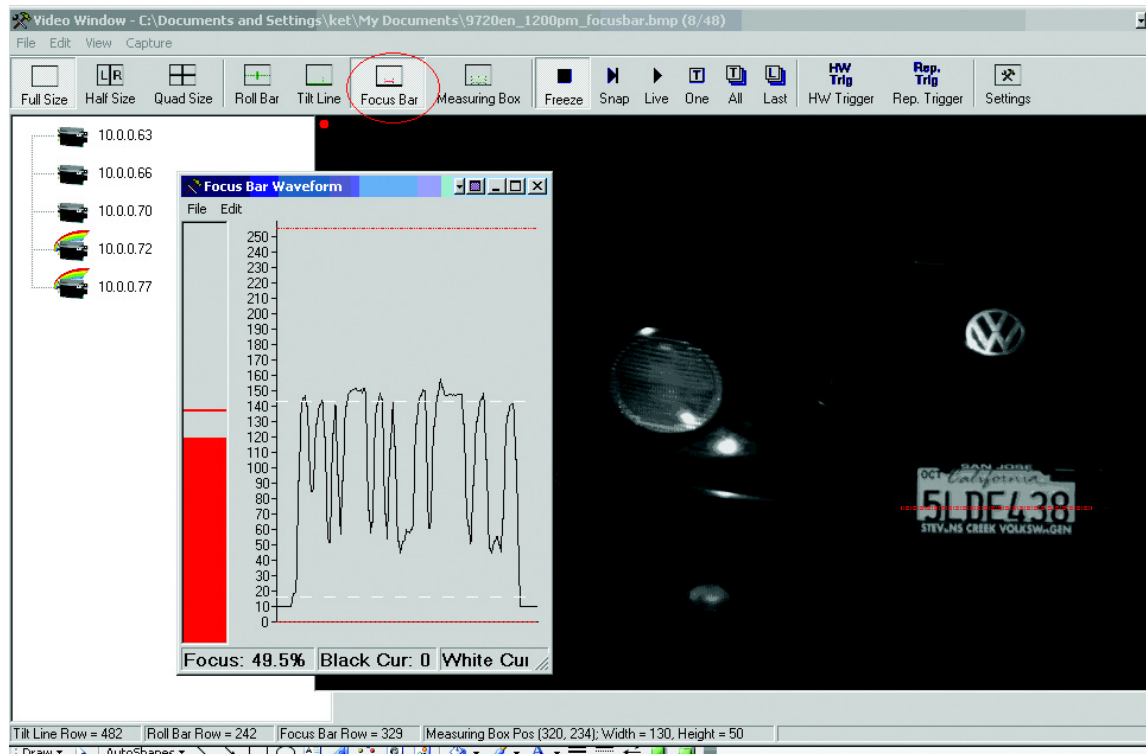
Video Window - C:\Documents and Settings\ket\My Documents\9720en_1200pm_focusbar.bmp (8/48)

File Edit View Capture

Full Size Half Size Quad Size Roll Bar Tilt Line Focus Bar Measuring Box Freeze Snap Live One All Last HW Trig HW Trigger Rep. Trig Rep. Trigger Settings

10.0.0.63
10.0.0.66
10.0.0.70
10.0.0.72
10.0.0.77

Focus Bar Waveform

File Edit

250
240
230
220
210
200
190
180
170
160
150
140
130
120
110
100
90
80
70
60
50
40
30
20
10
0

Focus: 49.5% Black Cur: 0 White Cur

OCT SAN JOSE California
5LDE438
STEVENS CREEK VOLKSWAGEN

Tilt Line Row = 482 Roll Bar Row = 242 Focus Bar Row = 329 Measuring Box Pos (320, 234); Width = 130, Height = 50

Draw AutoShapes